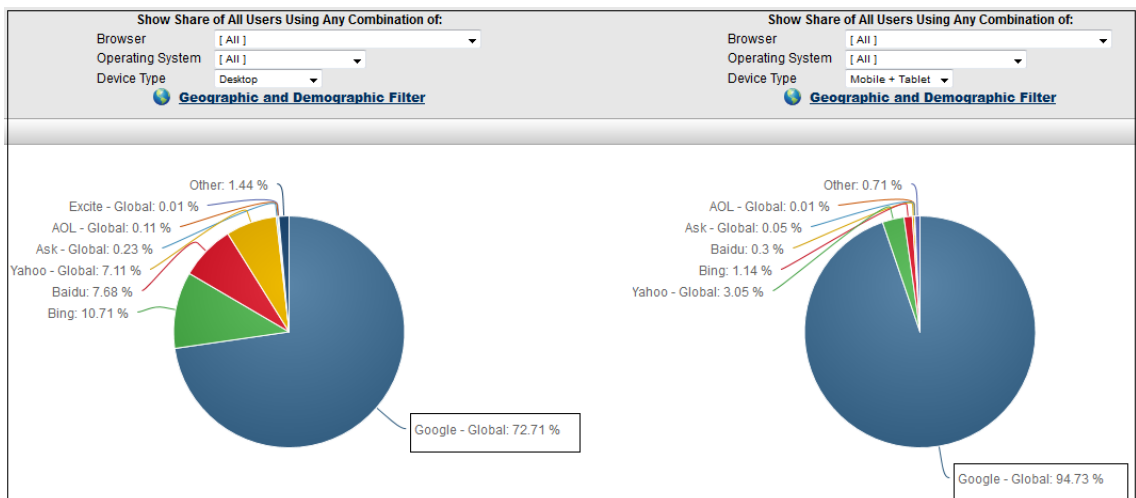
Show Share of All Users Using Any Combination of:
Browser [ All ]
Operating System [ All ]
Device Type Desktop
Geographic and Demographic Filter

Show Share of All Users Using Any Combination of:
Browser [ All ]
Operating System [ All ]
Device Type Mobile + Tablet
Geographic and Demographic Filter

Other: 1.44 %
Excite - Global: 0.01 %
AOL - Global: 0.11 %
Ask - Global: 0.23 %
Yahoo - Global: 7.11 %
Baidu: 7.68 %
Bing: 10.71 %
Google - Global: 72.71 %

Other: 0.71 %
AOL - Global: 0.01 %
Ask - Global: 0.05 %
Baidu: 0.3 %
Bing: 1.14 %
Yahoo - Global: 3.05 %
Google - Global: 94.73 %